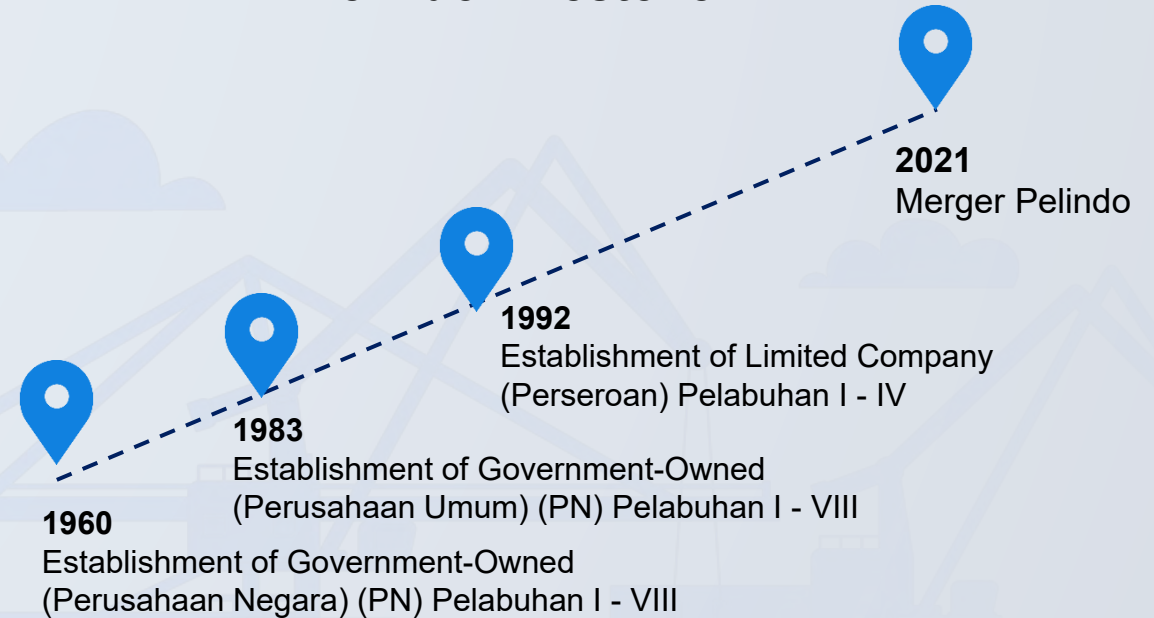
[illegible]

2021
Merger Pelindo

1992
Establishment of Limited Company (Perseroan) Pelabuhan I - IV

1983
Establishment of Government-Owned (Perusahaan Umum) (PN) Pelabuhan I - VIII

1960
Establishment of Government-Owned (Perusahaan Negara) (PN) Pelabuhan I - VIII